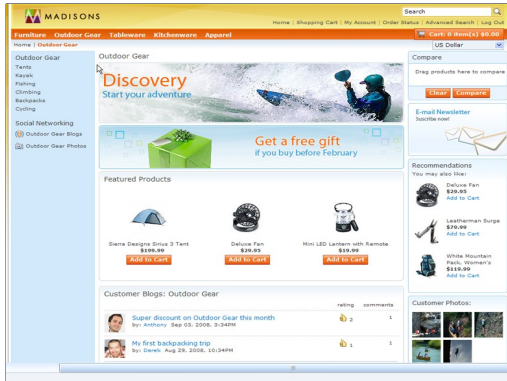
MADISONS

Search

Home | Shopping Cart | My Account | Order Status | Advanced Search | Log Out

Furniture Outdoor Gear Tableware Kitchenware Apparel

Cart: 0 item(s) $0.00

Home | Outdoor Gear

US Dollar

Outdoor Gear
Tents
Kayak
Fishing
Climbing
Backpacks
Cycling

Social Networking
Outdoor Gear Blogs
Outdoor Gear Photos

Outdoor Gear

Discovery
Start your adventure

Get a free gift
if you buy before February

Featured Products

Sierra Designs Sirius 3 Tent
$199.99
Add to Cart

Deluxe Fan
$29.95
Add to Cart

Mini LED Lantern with Remote
$19.99
Add to Cart

Customer Blogs: Outdoor Gear

rating comments

Super discount on Outdoor Gear this month
by: Anthony Sep 03, 2008, 3:34PM
2 1

My first backpacking trip
by: Derek Aug 29, 2008, 10:34PM
1 1

Compare

Drag products here to compare

Clear Compare

E-mail Newsletter
Suscribe now!

Recommendations
You may also like:

Deluxe Fan
$29.95
Add to Cart

Leatherman Surge
$79.99
Add to Cart

White Mountain Pack, Women's
$119.99
Add to Cart

Customer Photos: